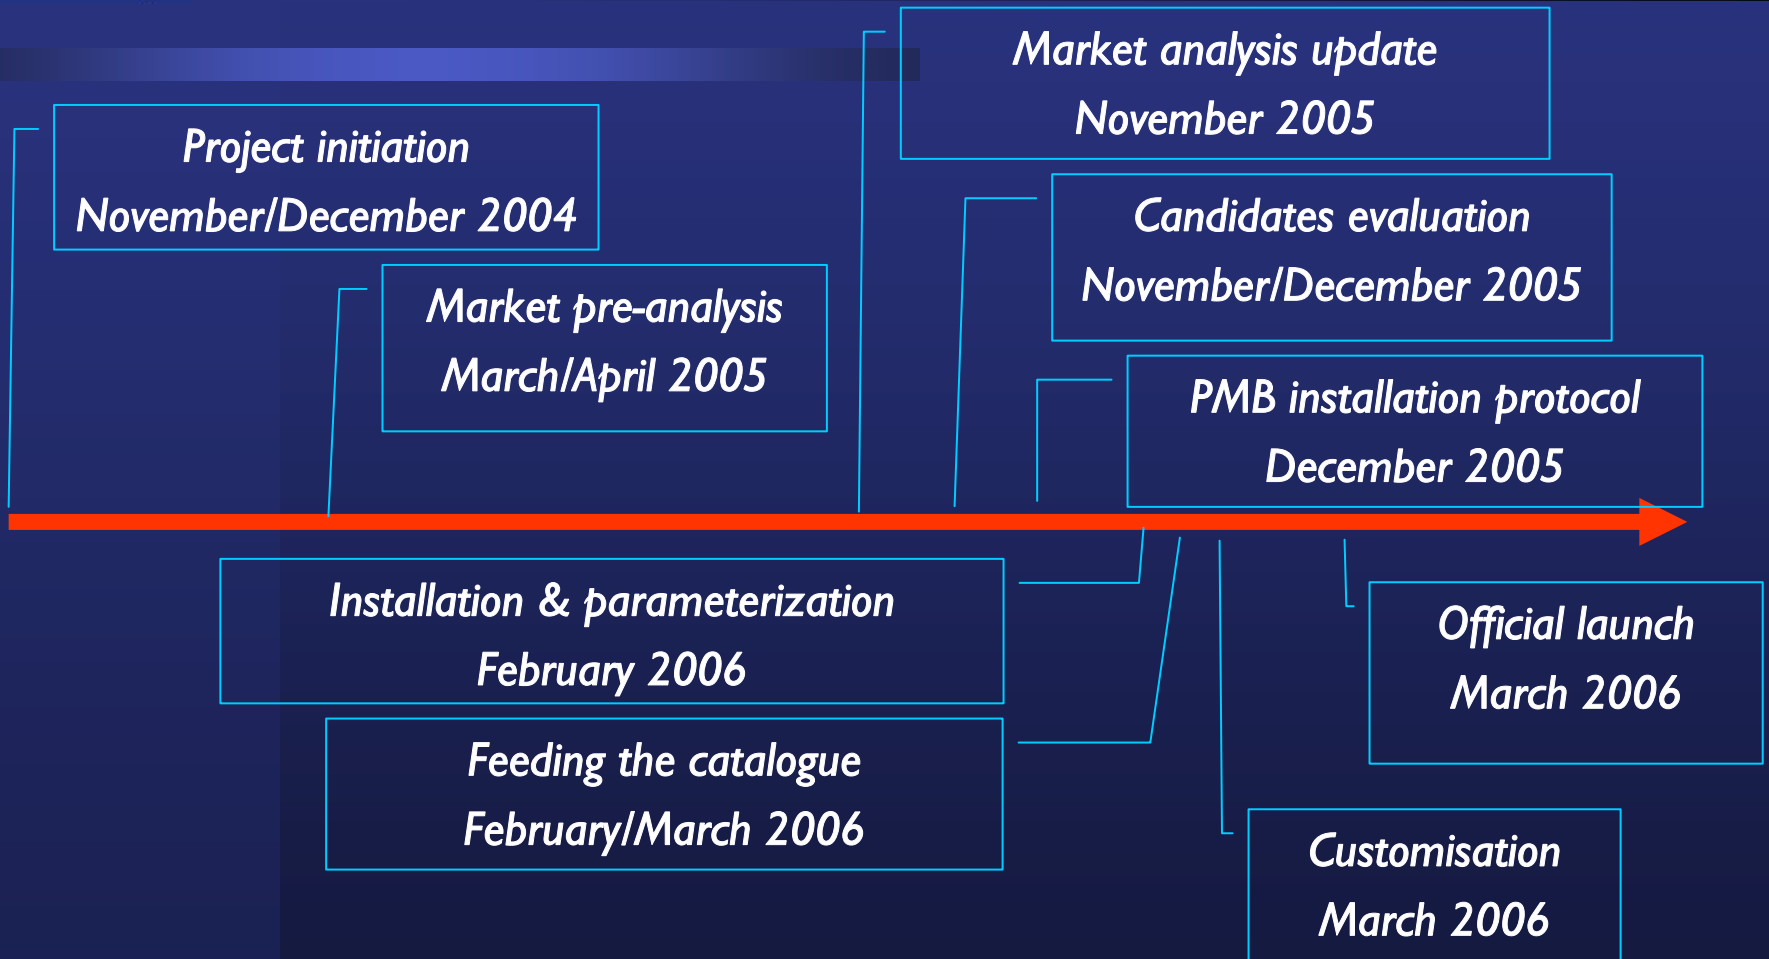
Project initiation
November/December 2004

Market pre-analysis
March/April 2005

Market analysis update
November 2005

Candidates evaluation
November/December 2005

PMB installation protocol
December 2005

Installation & parameterization
February 2006

Feeding the catalogue
February/March 2006

Official launch
March 2006

Customisation
March 2006